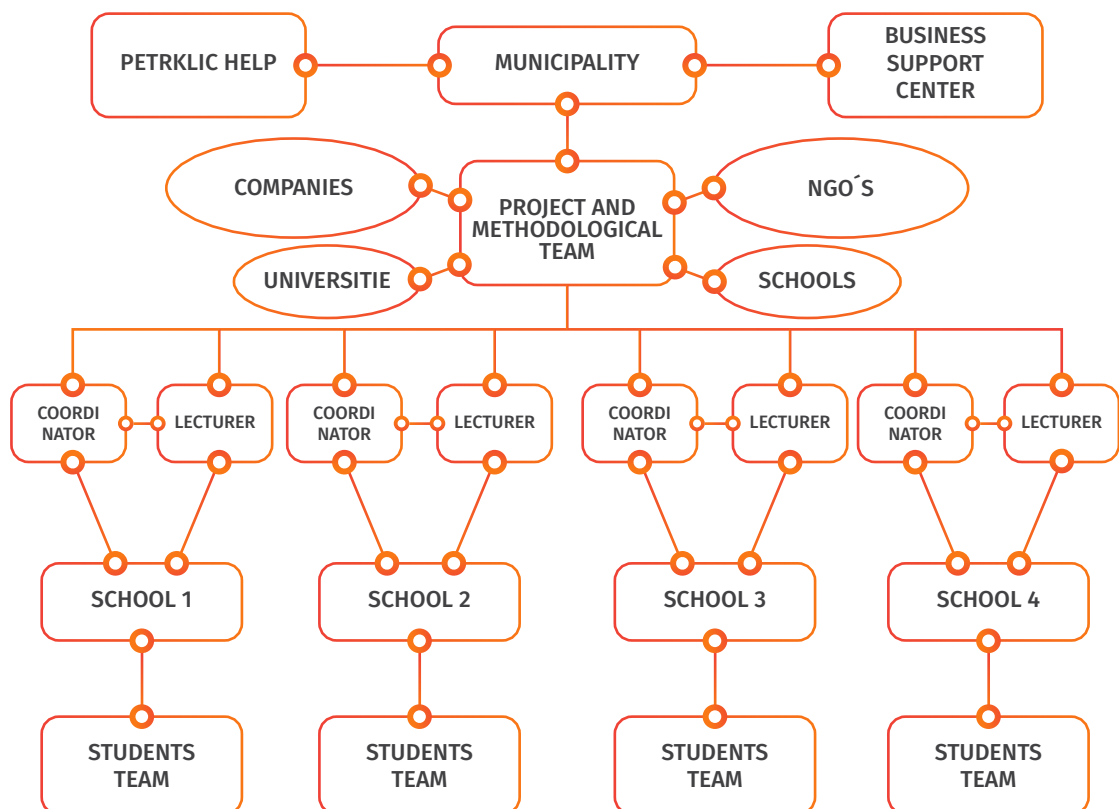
PETRKLIC HELP

MUNICIPALITY

BUSINESS SUPPORT CENTER

COMPANIES

PROJECT AND METHODOLOGICAL TEAM

NGO´S

UNIVERSITIE

SCHOOLS

COORDI NATOR

LECTURER

COORDI NATOR

LECTURER

COORDI NATOR

LECTURER

COORDI NATOR

LECTURER

SCHOOL 1

SCHOOL 2

SCHOOL 3

SCHOOL 4

STUDENTS TEAM

STUDENTS TEAM

STUDENTS TEAM

STUDENTS TEAM